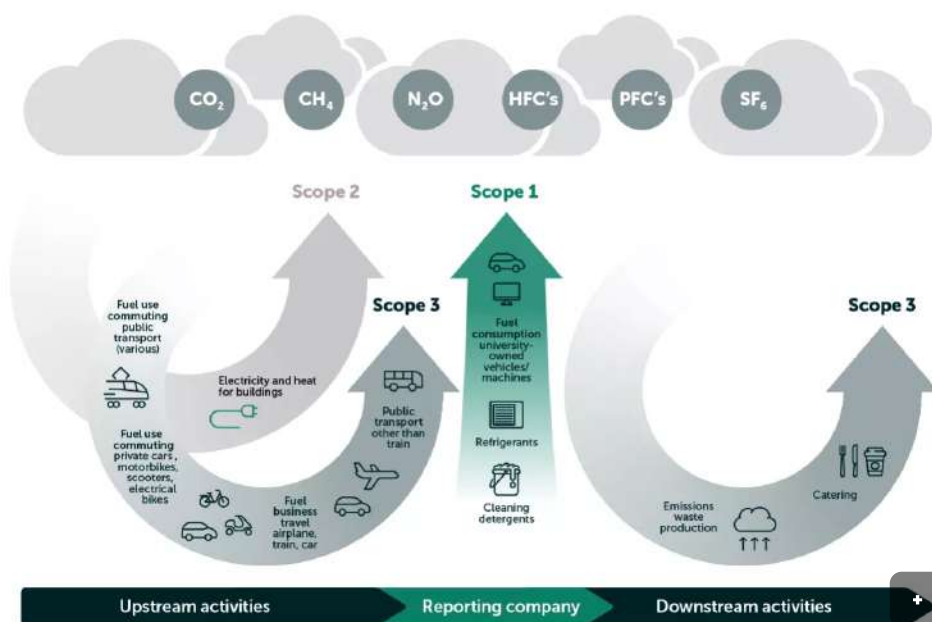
$CO_2$ $CH_4$ $N_2O$ HFC's PFC's $SF_6$

Scope 2

Scope 1

Scope 3

Scope 3

Fuel use commuting public transport (various)

Electricity and heat for buildings

Fuel use commuting private cars, motorbikes, scooters, electrical bikes

Fuel business travel airplane, train, car

Public transport other than train

Fuel consumption university-owned vehicles/ machines

Refrigerants

Cleaning detergents

Emissions waste production

Catering

Upstream activities

Reporting company

Downstream activities